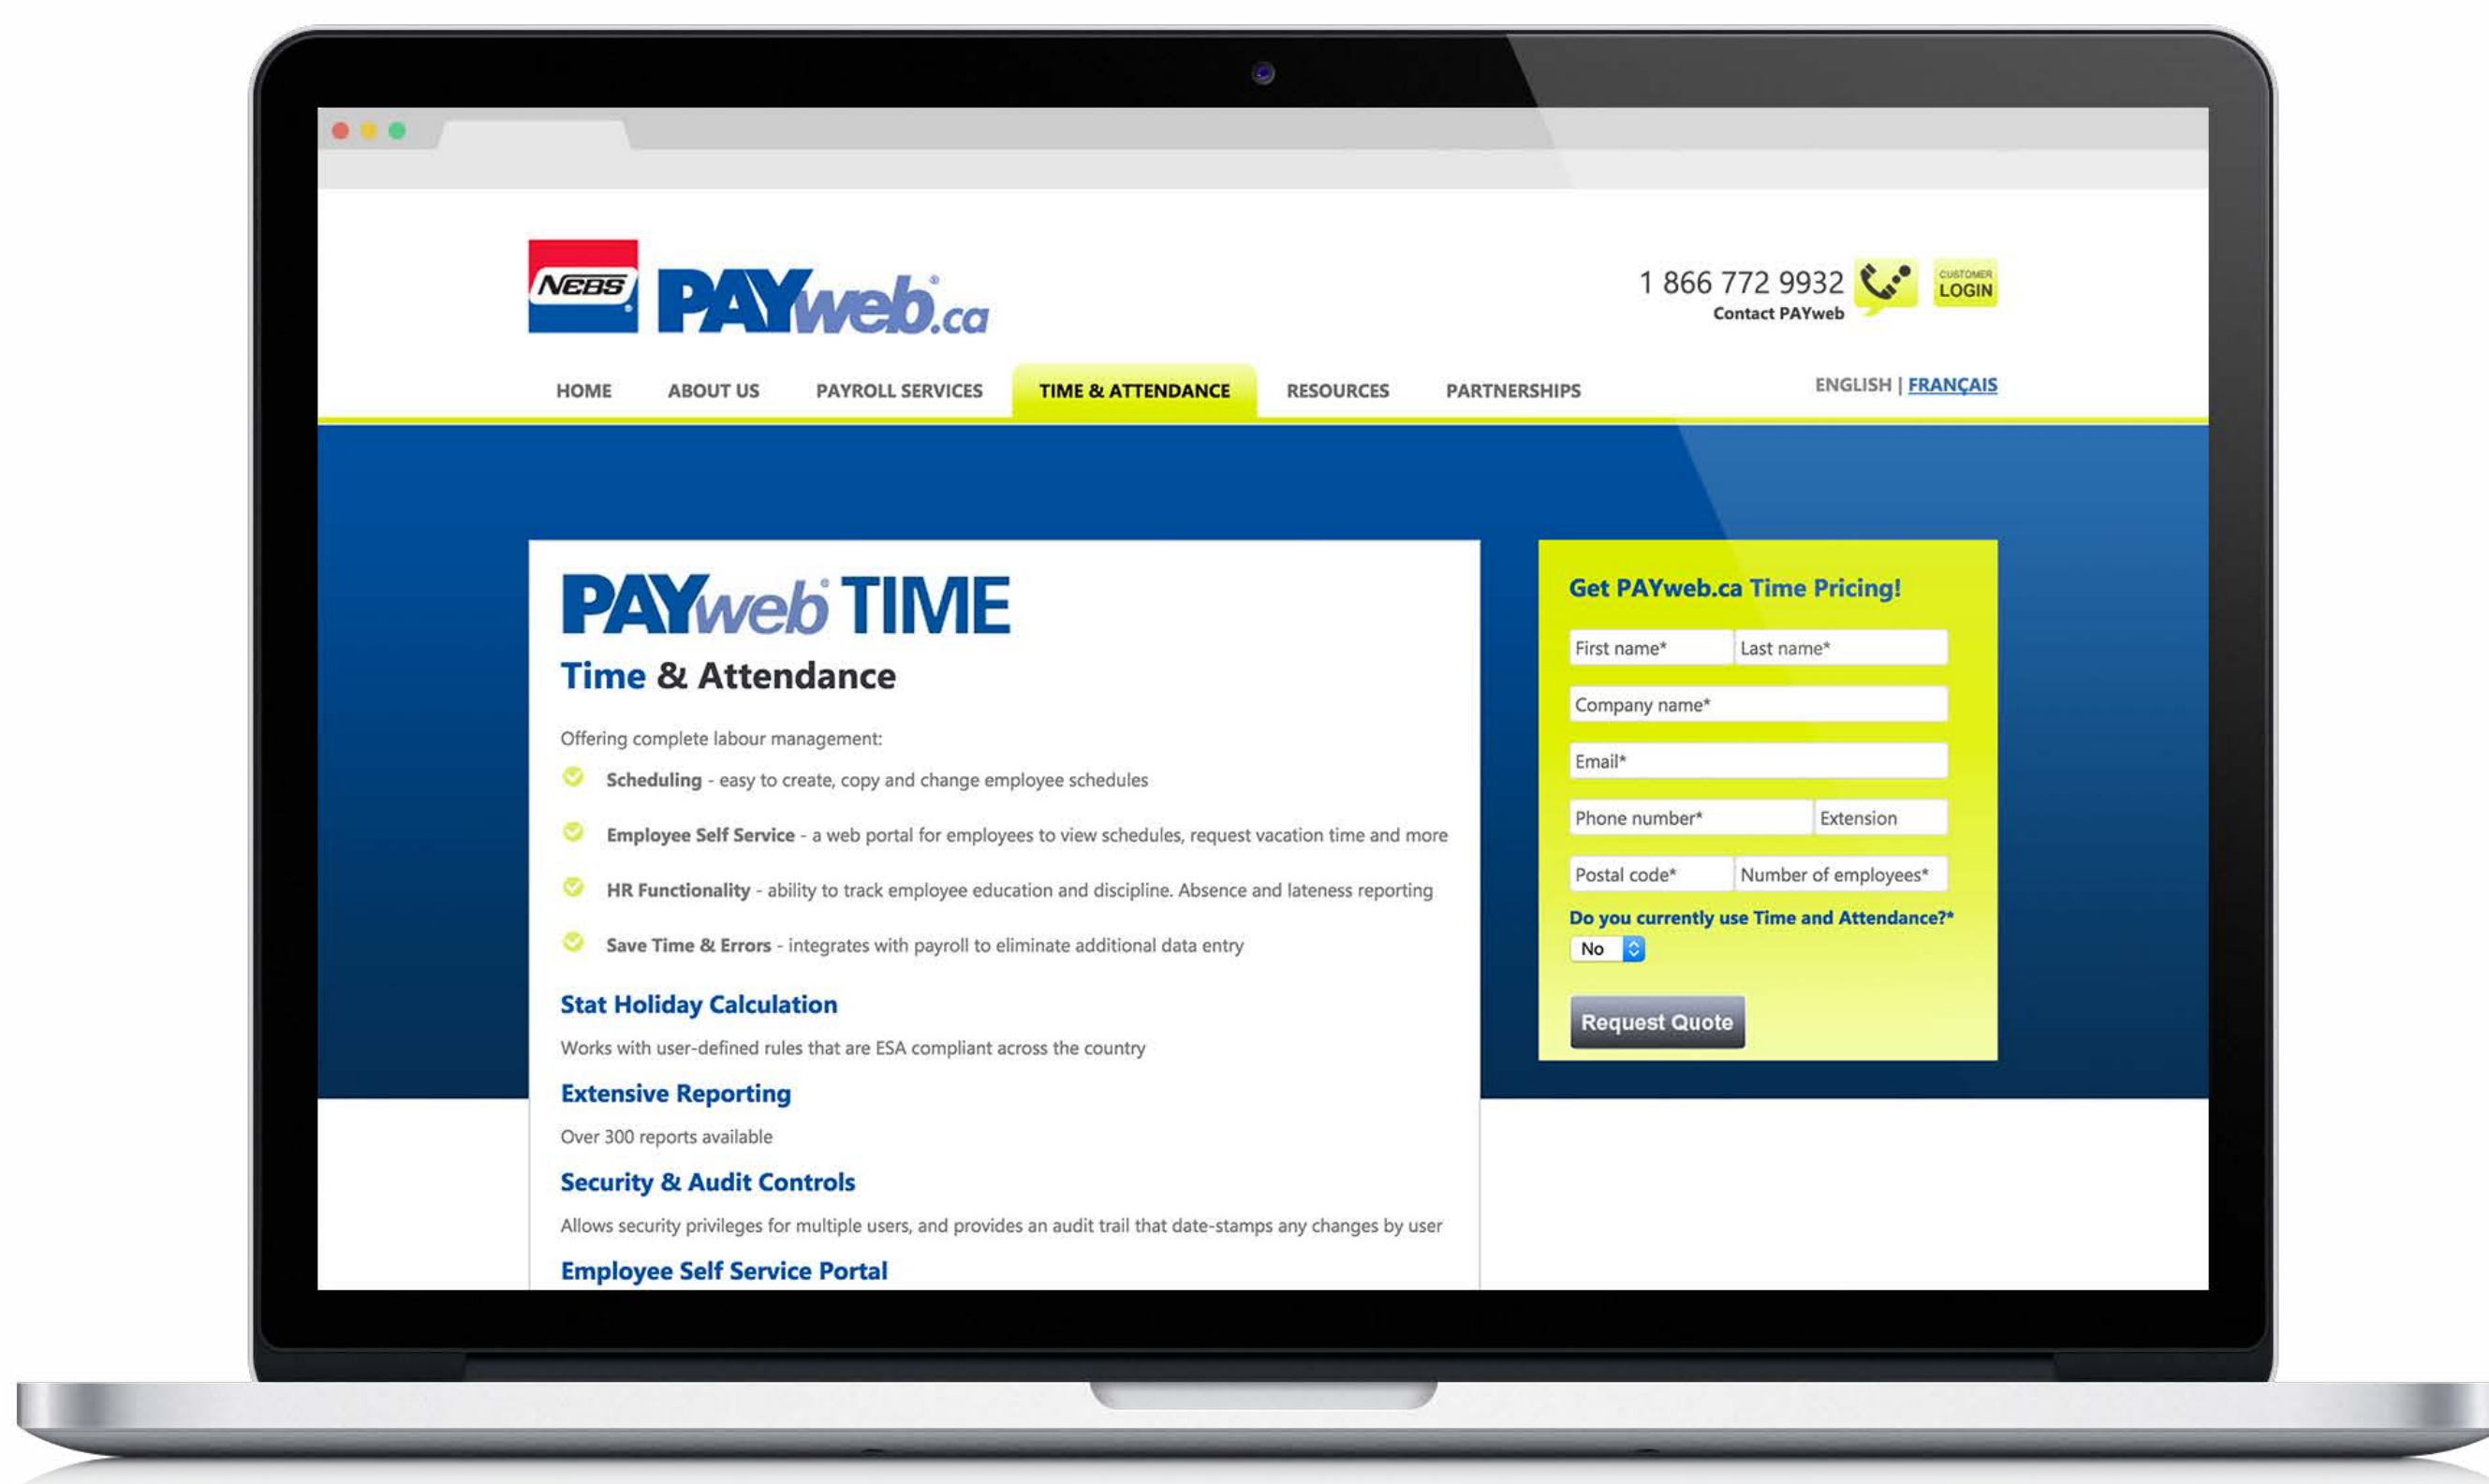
NEBS PAYweb.ca

1 866 772 9932
Contact PAYweb

CUSTOMER LOGIN

HOME ABOUT US PAYROLL SERVICES TIME & ATTENDANCE RESOURCES PARTNERSHIPS

ENGLISH | FRANÇAIS

PAYweb TIME
Time & Attendance

Offering complete labour management:

Scheduling - easy to create, copy and change employee schedules

Employee Self Service - a web portal for employees to view schedules, request vacation time and more

HR Functionality - ability to track employee education and discipline. Absence and lateness reporting

Save Time & Errors - integrates with payroll to eliminate additional data entry

Stat Holiday Calculation

Works with user-defined rules that are ESA compliant across the country

Extensive Reporting

Over 300 reports available

Security & Audit Controls

Allows security privileges for multiple users, and provides an audit trail that date-stamps any changes by user

Employee Self Service Portal

Get PAYweb.ca Time Pricing!

First name*
Last name*
Company name*
Email*
Phone number*
Extension
Postal code*
Number of employees*

Do you currently use Time and Attendance?*
No

Request Quote